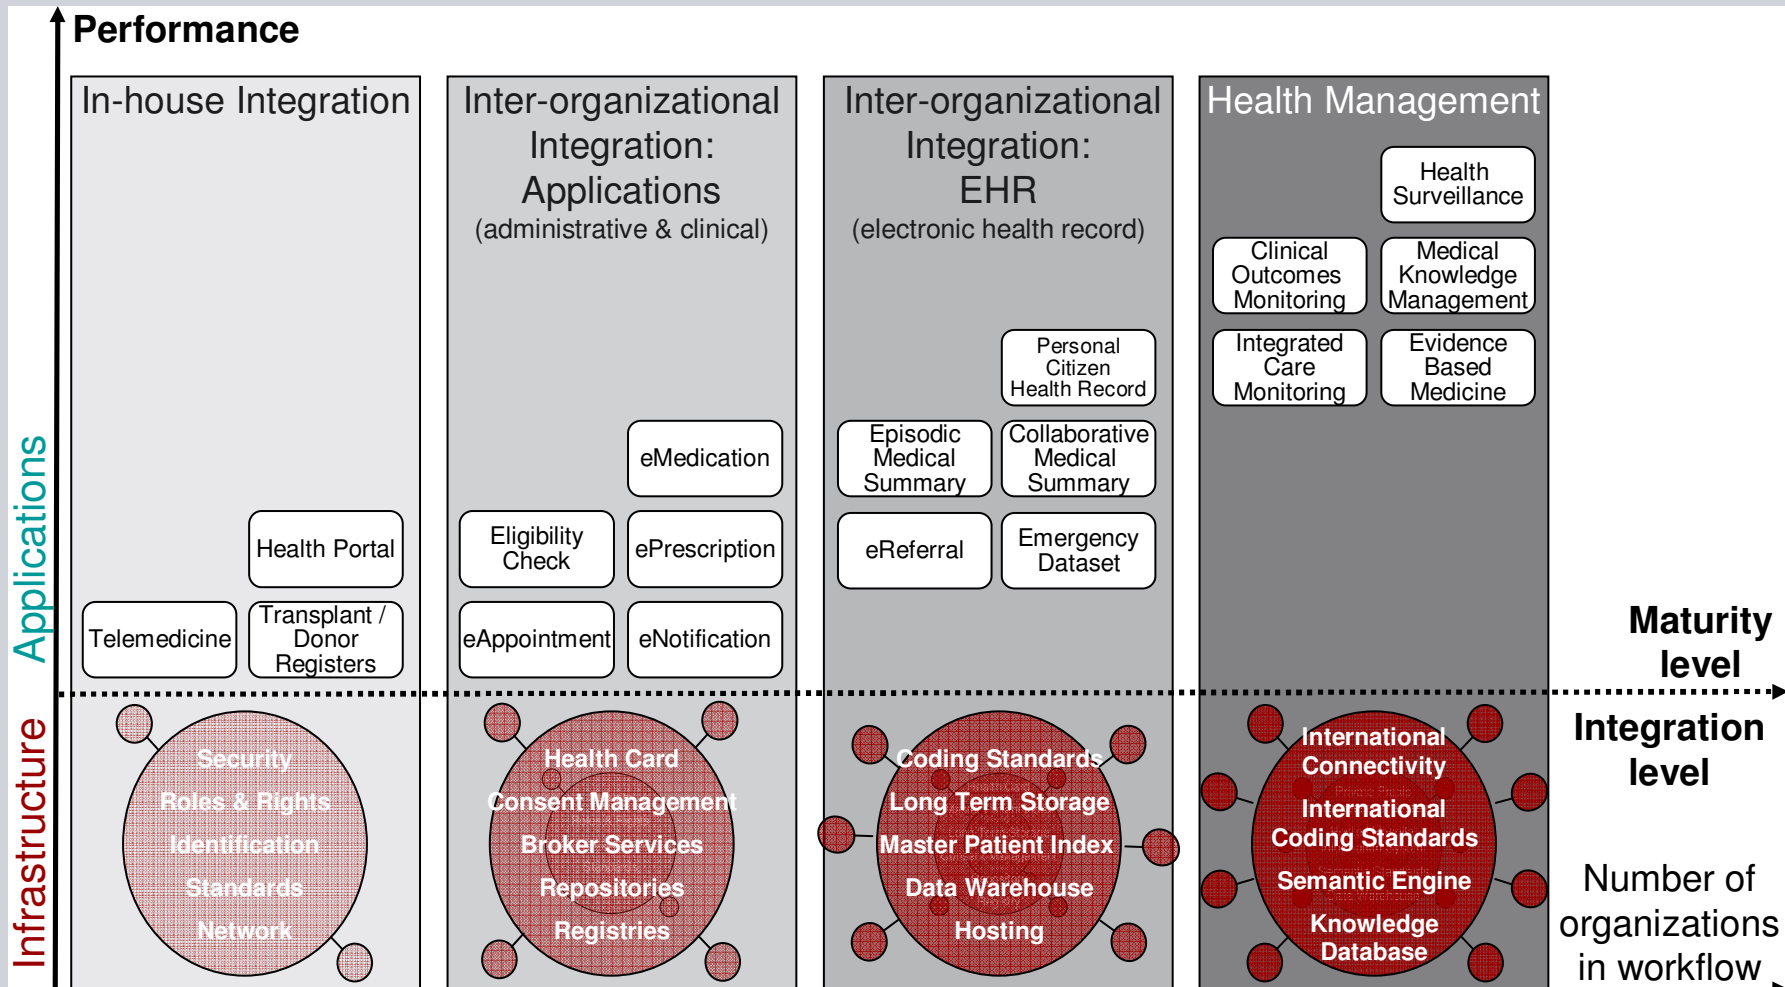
Performance

Applications

Infrastructure

In-house Integration

Health Portal

Telemedicine

Transplant / Donor Registers

Security
Roles & Rights
Identification
Standards
Network

Inter-organizational Integration: Applications
(administrative & clinical)

eMedication

Eligibility Check

ePrescription

eAppointment

eNotification

Health Card
Consent Management
Broker Services
Repositories
Registries

Inter-organizational Integration: EHR
(electronic health record)

Personal Citizen Health Record

Episodic Medical Summary

Collaborative Medical Summary

eReferral

Emergency Dataset

Coding Standards
Long Term Storage
Master Patient Index
Data Warehouse
Hosting

Health Management

Health Surveillance

Clinical Outcomes Monitoring

Medical Knowledge Management

Integrated Care Monitoring

Evidence Based Medicine

International Connectivity
International Coding Standards
Semantic Engine
Knowledge Database

Maturity level

Integration level

Number of organizations in workflow